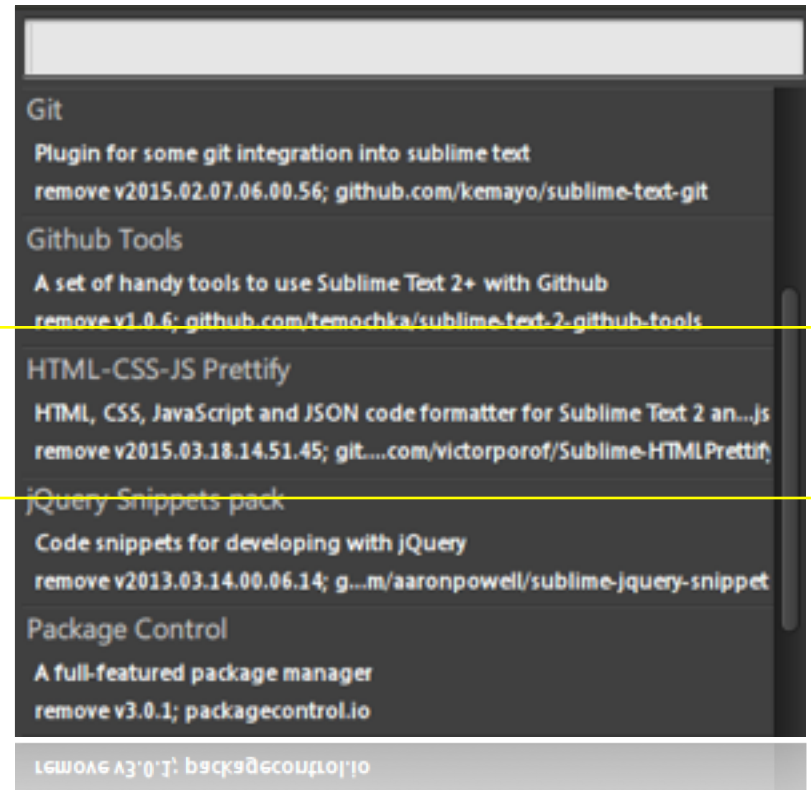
Git

Plugin for some git integration into sublime text

remove v2015.02.07.06.00.56; github.com/kemayo/sublime-text-git

Github Tools

A set of handy tools to use Sublime Text 2+ with Github

remove v1.0.6; github.com/temochka/sublime-text-2-github-tools

HTML-CSS-JS Prettify

HTML, CSS, JavaScript and JSON code formatter for Sublime Text 2 an...js

remove v2015.03.18.14.51.45; git....com/victorporof/Sublime-HTMLPrettify

jQuery Snippets pack

Code snippets for developing with jQuery

remove v2013.03.14.00.06.14; g...m/aaronpowell/sublime-jquery-snippet

Package Control

A full-featured package manager

remove v3.0.1; packagecontrol.io

remove v3.0.1; packagecontrol.io